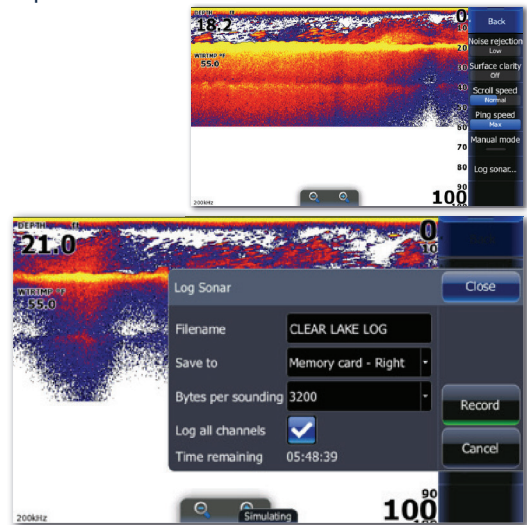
DEPTH ft
18.2
WTRTMP °F
55.0
0
10
20
30
40
50
60
70
80
90
100
200kHz
Back
Noise rejection
Low
Surface clarity
Off
Scroll speed
Normal
Ping speed
Max
Manual mode
Log sonar...

DEPTH ft
21.0
WTRTMP °F
55.0
0
10
90
100
200kHz
Log Sonar
Close
Filename
CLEAR LAKE LOG
Save to
Memory card - Right
Bytes per sounding
3200
Log all channels
Time remaining
05:48:39
Record
Cancel
Simulating